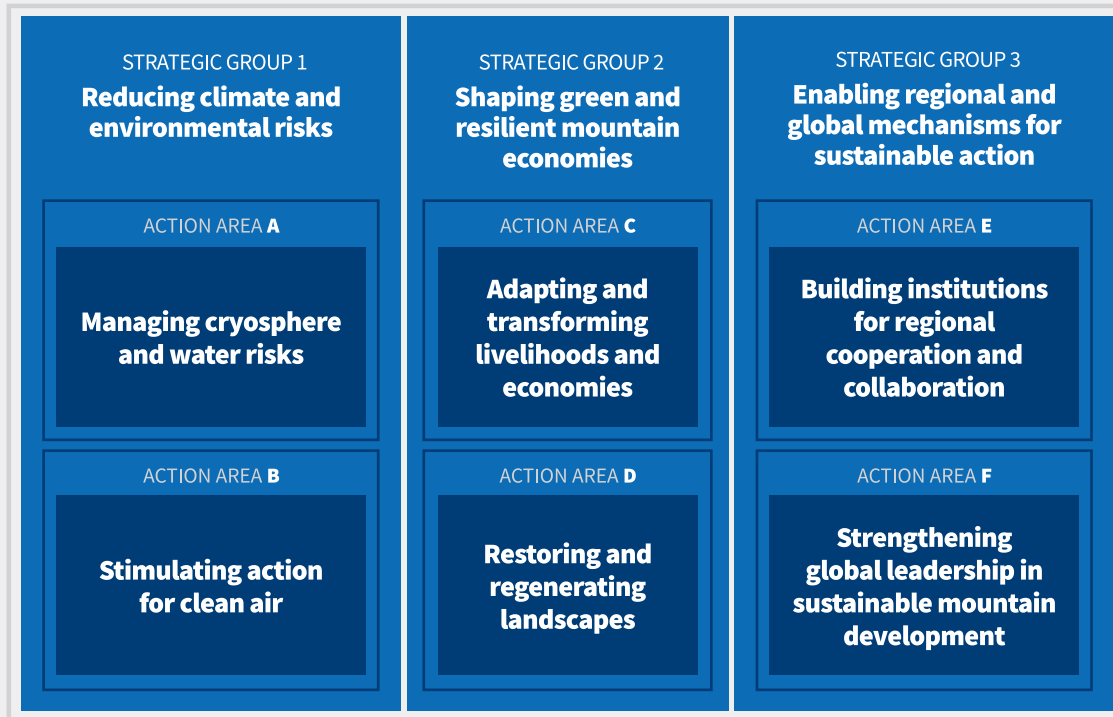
STRATEGIC GROUP 1
Reducing climate and environmental risks

ACTION AREA A
Managing cryosphere and water risks

ACTION AREA B
Stimulating action for clean air

STRATEGIC GROUP 2
Shaping green and resilient mountain economies

ACTION AREA C
Adapting and transforming livelihoods and economies

ACTION AREA D
Restoring and regenerating landscapes

STRATEGIC GROUP 3
Enabling regional and global mechanisms for sustainable action

ACTION AREA E
Building institutions for regional cooperation and collaboration

ACTION AREA F
Strengthening global leadership in sustainable mountain development